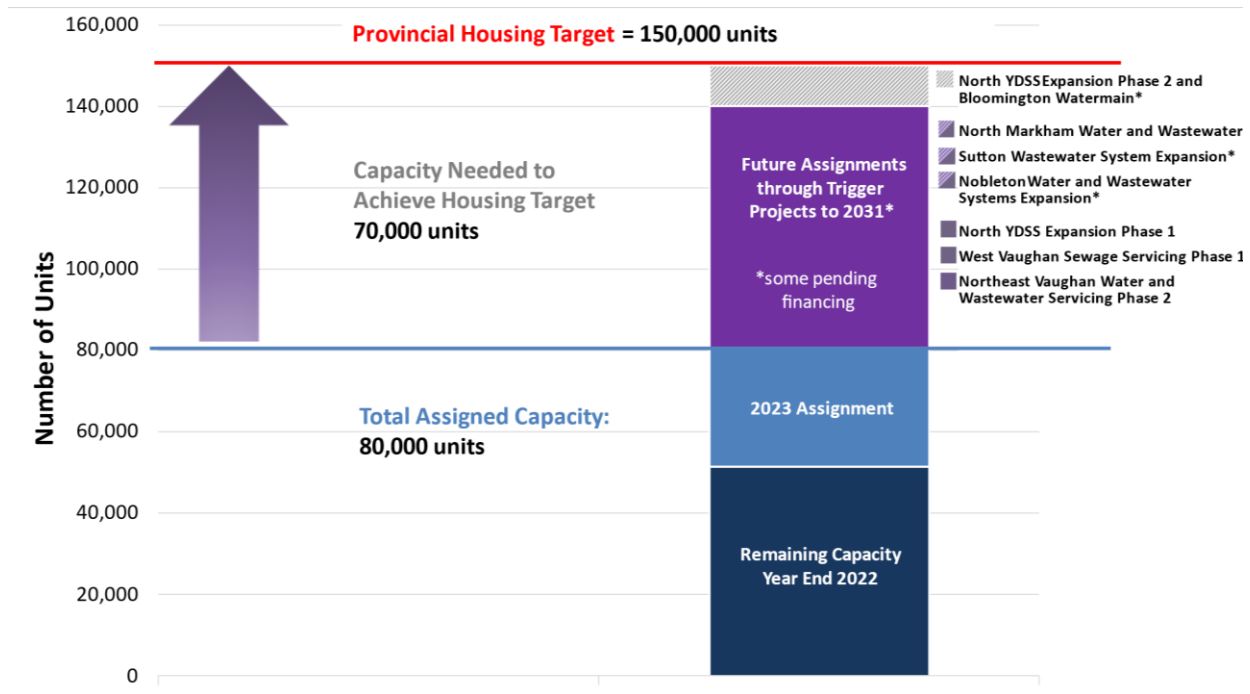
Provincial Housing Target = 150,000 units

160,000
140,000
120,000
100,000
80,000
60,000
40,000
20,000
0

Number of Units

Capacity Needed to Achieve Housing Target
70,000 units

Total Assigned Capacity:
80,000 units

Future Assignments through Trigger Projects to 2031*

*some pending financing

2023 Assignment

Remaining Capacity Year End 2022

North YDSSExpansion Phase 2 and Bloomington Watermain*

North Markham Water and Wastewater

Sutton Wastewater System Expansion*

NobletonWater and Wastewater Systems Expansion*

North YDSS Expansion Phase 1

West Vaughan Sewage Servicing Phase 1

Northeast Vaughan Water and Wastewater Servicing Phase 2